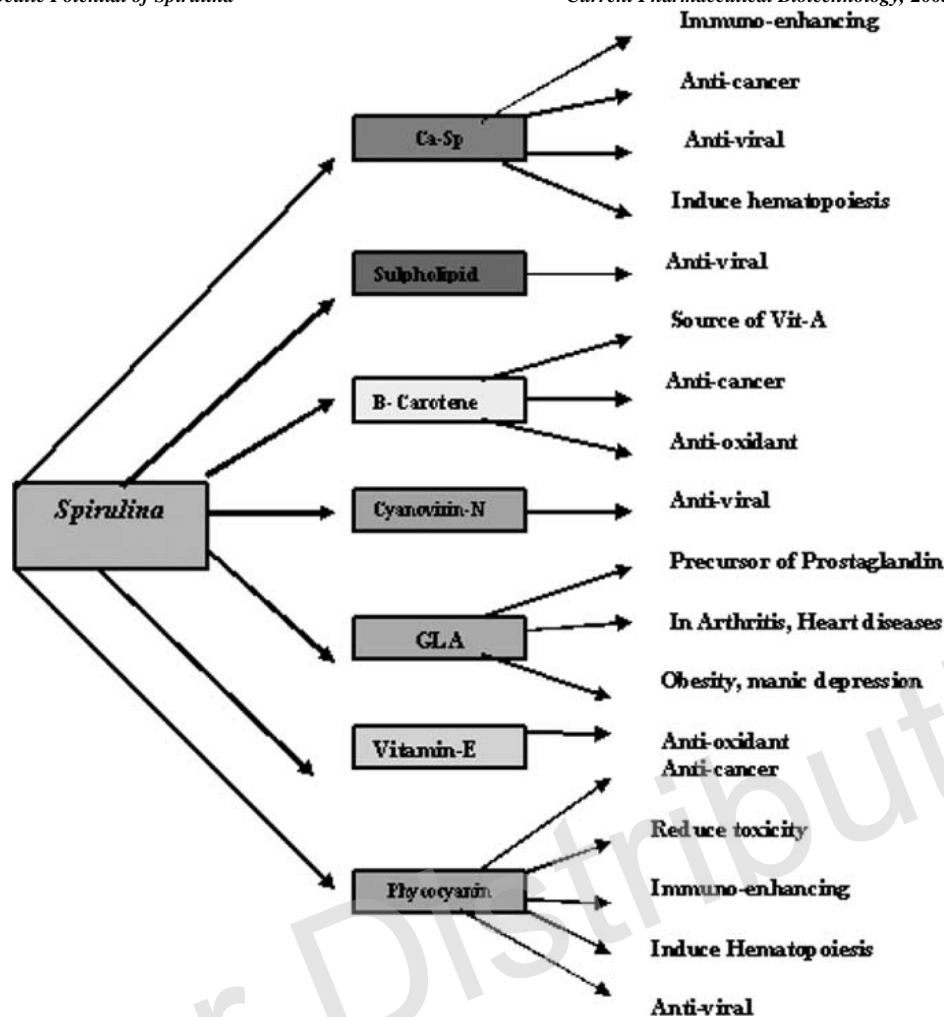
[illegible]eutic Potential of Spirulina

Current Pharmaceutical Biotechnology, 200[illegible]

Spirulina

Ca-Sp

Immuno-enhancing

Anti-cancer

Anti-viral

Induce hematopoiesis

Sulpholipid

Anti-viral

B- Carotene

Source of Vit-A

Anti-cancer

Anti-oxidant

Cyanovirin-N

Anti-viral

GLA

Precursor of Prostaglandin

In Arthritis, Heart diseases

Obesity, manic depression

Vitamin-E

Anti-oxidant

Phycocyanin

Anti-cancer

Reduce toxicity

Immuno-enhancing

Induce Hematopoiesis

Anti-viral

Distribut